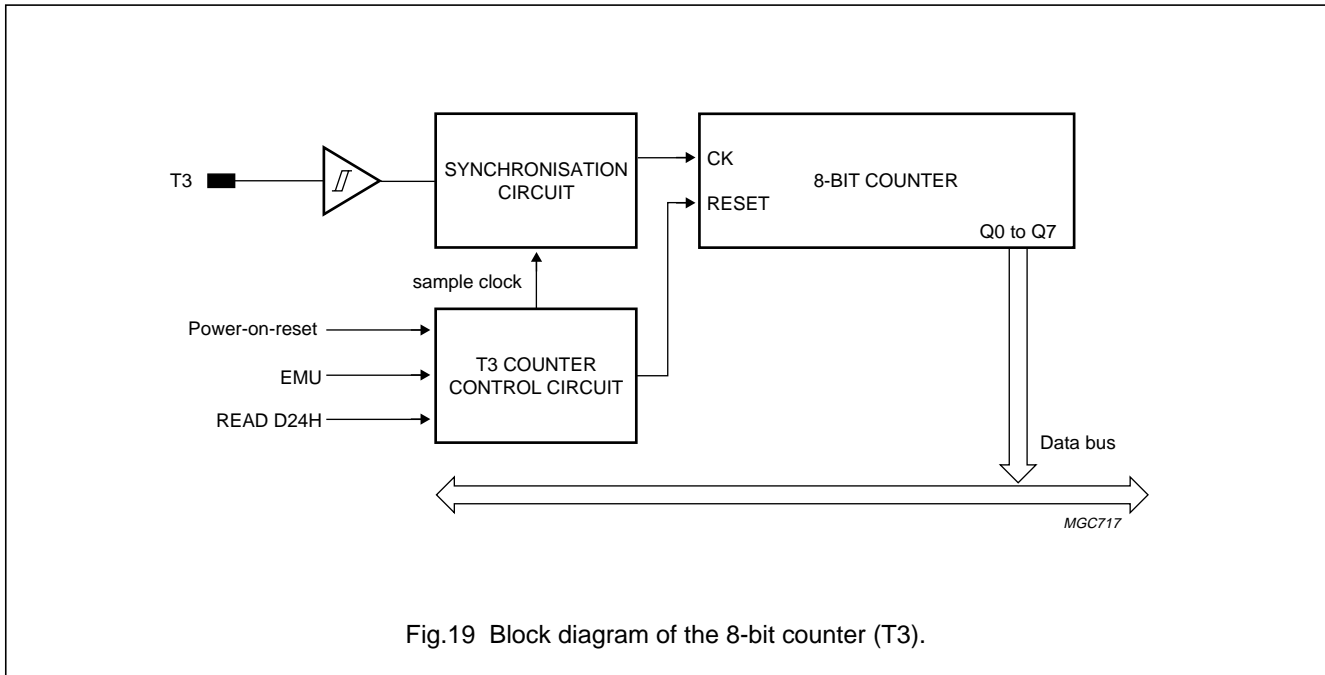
T3

SYNCHRONISATION CIRCUIT

CK

RESET

8-BIT COUNTER

Q0 to Q7

sample clock

Power-on-reset

EMU

READ D24H

T3 COUNTER CONTROL CIRCUIT

Data bus

MGC717

Fig.19 Block diagram of the 8-bit counter (T3).